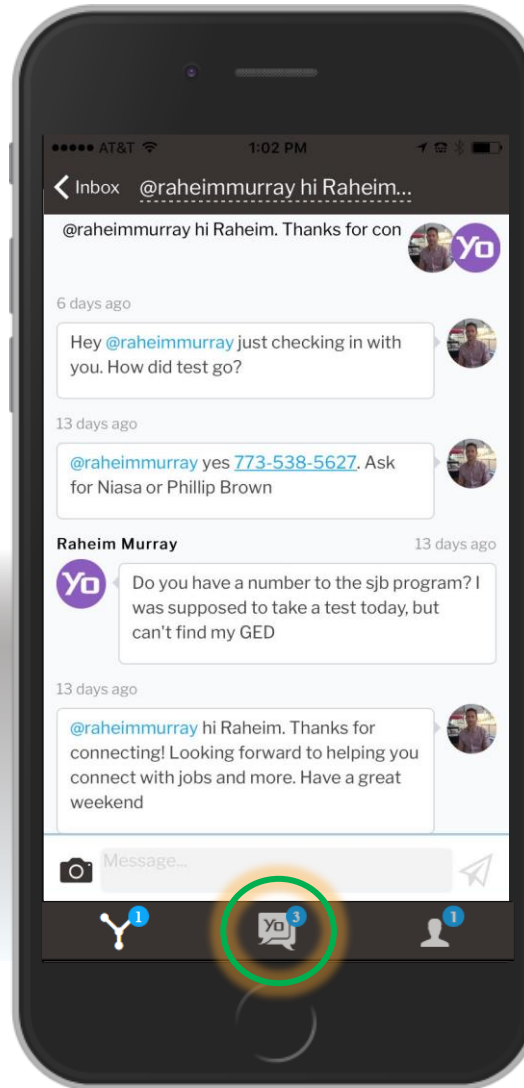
●●●●● AT&T 1:02 PM

Inbox @raheimmurray hi Raheim...

@raheimmurray hi Raheim. Thanks for con

Yo

6 days ago

Hey @raheimmurray just checking in with you. How did test go?

13 days ago

@raheimmurray yes 773-538-5627. Ask for Niasa or Phillip Brown

Raheim Murray 13 days ago

Yo

Do you have a number to the sjb program? I was supposed to take a test today, but can't find my GED

13 days ago

@raheimmurray hi Raheim. Thanks for connecting! Looking forward to helping you connect with jobs and more. Have a great weekend

Message...

1

Yo 3

1